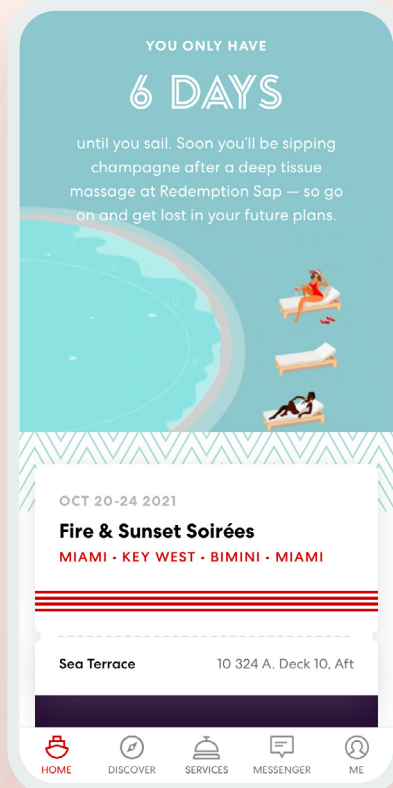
YOU ONLY HAVE

6 DAYS

until you sail. Soon you'll be sipping champagne after a deep tissue massage at Redemption Sap — so go on and get lost in your future plans.

OCT 20-24 2021

Fire & Sunset Soirées

MIAMI · KEY WEST · BIMINI · MIAMI

Sea Terrace

10 324 A. Deck 10, Aft

HOME DISCOVER SERVICES MESSENGER ME